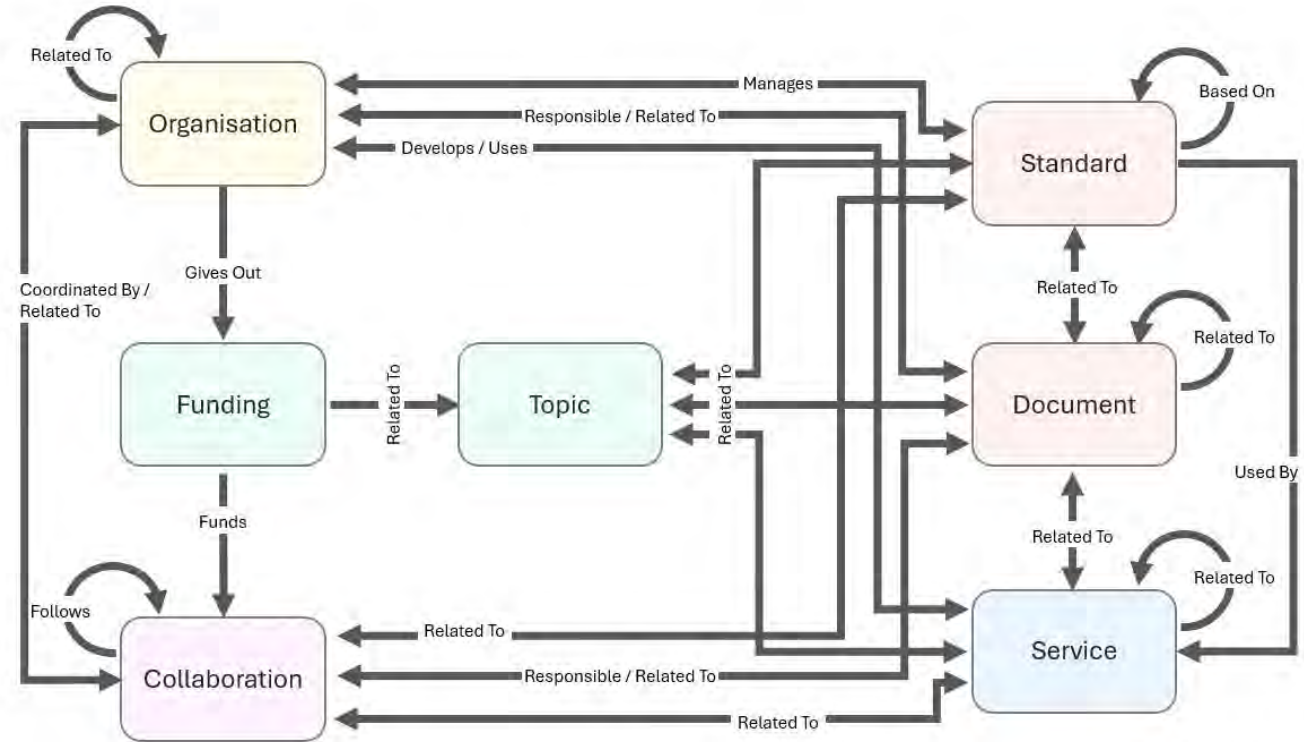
Related To

Organisation

Manages

Responsible / Related To

Develops / Uses

Based On

Standard

Gives Out

Coordinated By / Related To

Related To

Related To

Funding

Related To

Topic

Related To

Document

Used By

Funds

Related To

Related To

Follows

Related To

Collaboration

Responsible / Related To

Service

Related To